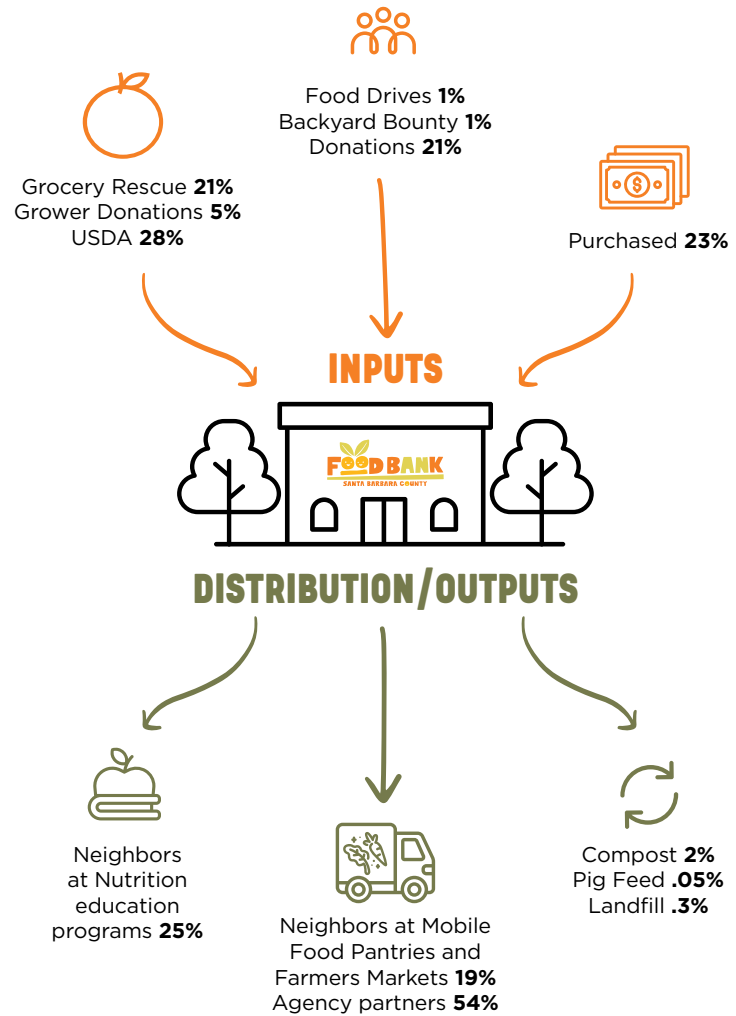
Food Drives **1%**
Backyard Bounty **1%**
Donations **21%**

Grocery Rescue **21%**
Grower Donations **5%**
USDA **28%**

Purchased **23%**

INPUTS

FOOD BANK
SANTA BARBARA COUNTY

DISTRIBUTION/OUTPUTS

Neighbors at Nutrition education programs **25%**

Neighbors at Mobile Food Pantries and Farmers Markets **19%**
Agency partners **54%**

Compost **2%**
Pig Feed **.05%**
Landfill **.3%**